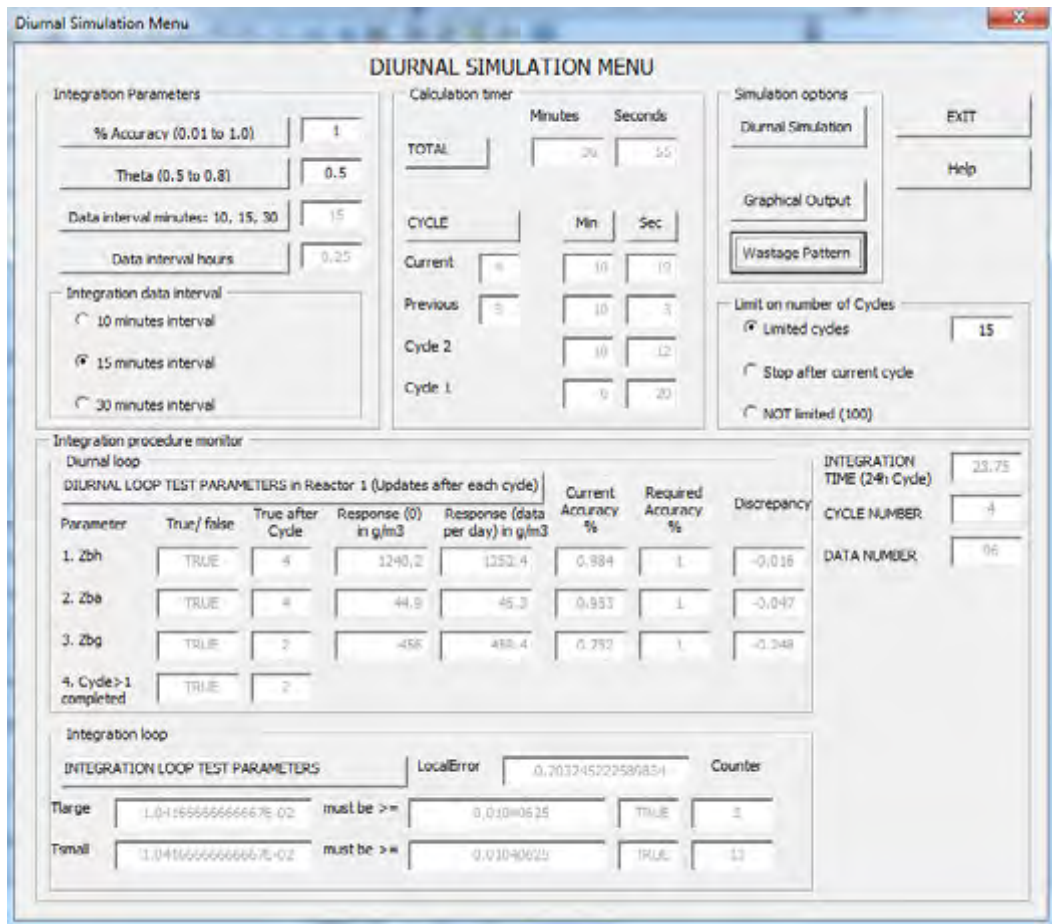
Diurnal Simulation Menu

DIURNAL SIMULATION MENU

Integration Parameters

% Accuracy (0.01 to 1.0) 1

Theta (0.5 to 0.8) 0.5

Data interval minutes: 10, 15, 30 15

Data interval hours 0.25

Integration data interval

10 minutes interval

15 minutes interval

30 minutes interval

Calculation timer

Minutes Seconds

TOTAL 36 55

CYCLE Min Sec

Current 4 10 19

Previous 3 10 3

Cycle 2 10 12

Cycle 1 9 20

Simulation options

Diurnal Simulation

Graphical Output

Wastage Pattern

EXIT

Help

Limit on number of Cycles

Limited cycles 15

Stop after current cycle

NOT limited (100)

Integration procedure monitor

Diurnal loop

DIURNAL LOOP TEST PARAMETERS in Reactor 1 (Updates after each cycle)

| Parameter | True/ false | True after Cycle | Response (0) in g/m3 | Response (data per day) in g/m3 | Current Accuracy % | Required Accuracy % | Discrepancy |
|---|---|---|---|---|---|---|---|
| 1. Zbh | TRUE | 4 | 1240.2 | 1252.4 | 0.984 | 1 | -0.016 |
| 2. Zba | TRUE | 4 | 44.9 | 45.3 | 0.953 | 1 | -0.047 |
| 3. Zbg | TRUE | 2 | 456 | 459.4 | 0.752 | 1 | -0.248 |
| 4. Cycle>1 completed | TRUE | 2 | | | | | |

INTEGRATION TIME (24h Cycle) 23.75

CYCLE NUMBER 4

DATA NUMBER 96

Integration loop

INTEGRATION LOOP TEST PARAMETERS

LocalError 0.203245222580834

Counter

Tlarge 1.04166666666667E-02 must be >= 0.01040625 TRUE 1

Tsmall 1.04166666666667E-02 must be >= 0.01040625 TRUE 13